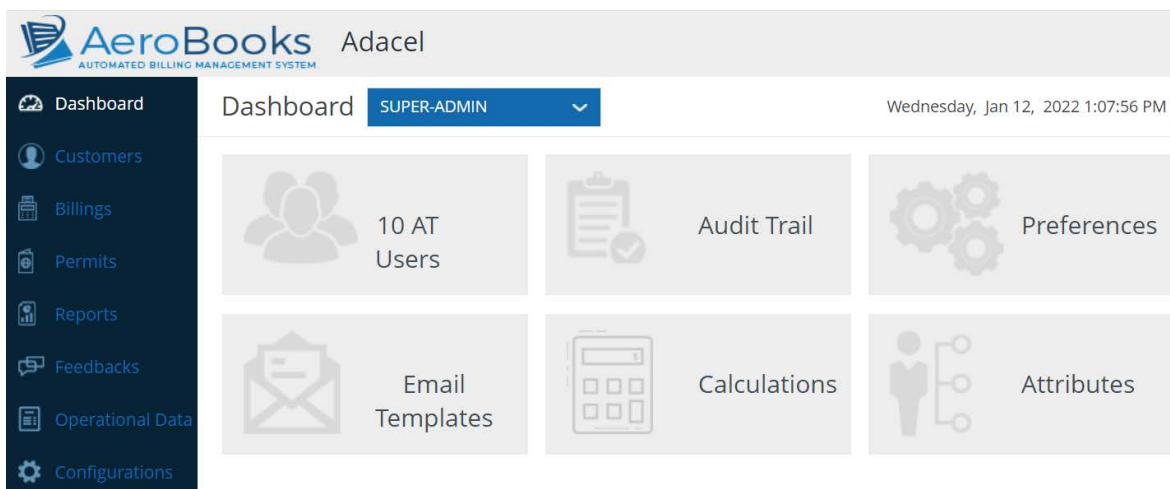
AeroBooks
AUTOMATED BILLING MANAGEMENT SYSTEM
Adacel

Dashboard
Customers
Billings
Permits
Reports
Feedbacks
Operational Data
Configurations

Dashboard SUPER-ADMIN

Wednesday, Jan 12, 2022 1:07:56 PM

10 AT Users

Audit Trail

Preferences

Email Templates

Calculations

Attributes